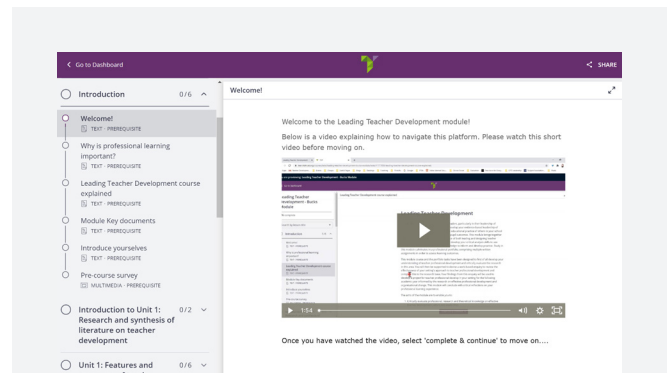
Go to Dashboard

SHARE

Introduction 0/6

Welcome!
TEXT · PREREQUISITE

Why is professional learning important?
TEXT · PREREQUISITE

Leading Teacher Development course explained
TEXT · PREREQUISITE

Module Key documents
TEXT · PREREQUISITE

Introduce yourselves
TEXT · PREREQUISITE

Pre-course survey
MULTIMEDIA · PREREQUISITE

Introduction to Unit 1: Research and synthesis of literature on teacher development 0/2

Unit 1: Features and 0/6

Welcome!

Welcome to the Leading Teacher Development module!

Below is a video explaining how to navigate this platform. Please watch this short video before moving on.

Leading Teacher Development - Basics Module

Leading Teacher Development

1:04

Once you have watched the video, select 'complete & continue' to move on....